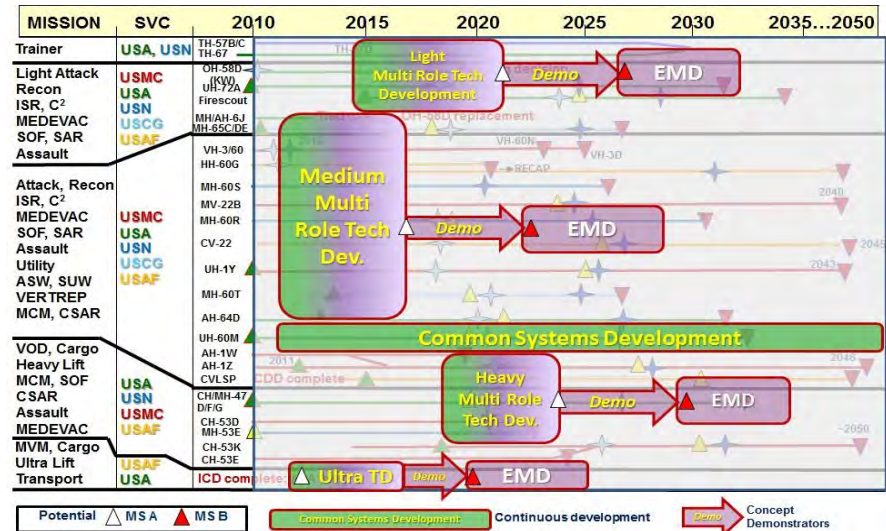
| MISSION | SVC | |
|---|---|---|
| Trainer | USA, USN | TH-57B/C TH-67 |
| Light Attack Recon ISR, C² MEDEVAC SOF, SAR Assault | USMC USA USN USCG USAF | OH-58D (KW) UH-72A Firescout MH/AH-6J MH-65C/DE |
| Attack, Recon ISR, C² MEDEVAC SOF, SAR Assault Utility ASW, SUW VERTREP MCM, CSAR | USMC USA USN USCG USAF | VH-3/60 HH-60G MH-60S MV-22B MH-60R CV-22 UH-1Y MH-60T AH-64D UH-60M |
| VOD, Cargo Heavy Lift MCM, SOF CSAR Assault MEDEVAC | USA USN USMC USAF | AH-1W AH-1Z CVLSP CH/MH-47 D/F/G CH-53D MH-53E |
| MVM, Cargo Ultra Lift Transport | USAF USA | CH-53K CH-53E |

2010 2015 2020 2025 2030 2035…2050

Light Multi Role Tech Development Demo EMD

OH-58D replacement

VH-60N VH-3D RECAP

Medium Multi Role Tech Dev. Demo EMD

2040 2045 2043

Common Systems Development

2011 CDD complete 2046

Heavy Multi Role Tech Dev. Demo EMD

~2050

ICD complete Ultra TD Demo EMD

Potential MS A MS B Common Systems Development Continuous development Demo Concept Demonstrators